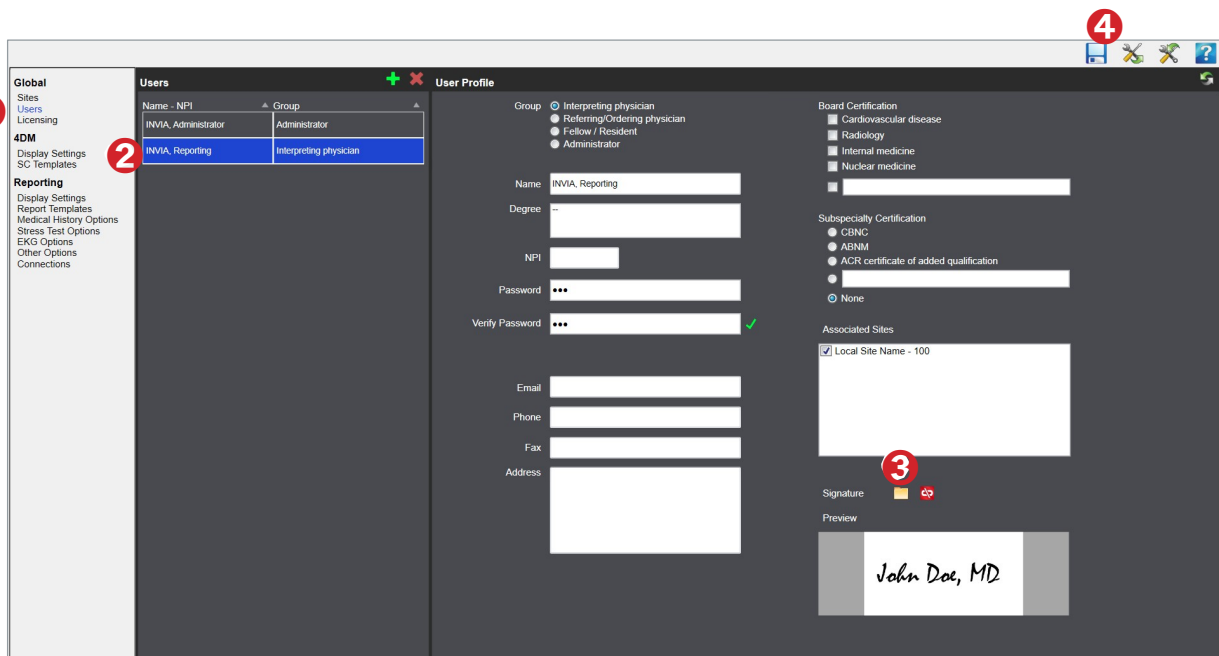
4

Global
Sites
Users
Licensing
4DM
Display Settings
SC Templates
Reporting
Display Settings
Report Templates
Medical History Options
Stress Test Options
EKG Options
Other Options
Connections

Users

| Name - NPI | Group |
|---|---|
| INVIA, Administrator | Administrator |
| INVIA, Reporting | Interpreting physician |

2

User Profile

Group
Interpreting physician
Referring/Ordering physician
Fellow / Resident
Administrator

Name INVIA, Reporting
Degree --
NPI
Password •••
Verify Password •••

Email
Phone
Fax
Address

Board Certification
Cardiovascular disease
Radiology
Internal medicine
Nuclear medicine

Subspecialty Certification
CBNC
ABNM
ACR certificate of added qualification
None

Associated Sites
Local Site Name - 100

3

Signature

Preview
John Doe, MD